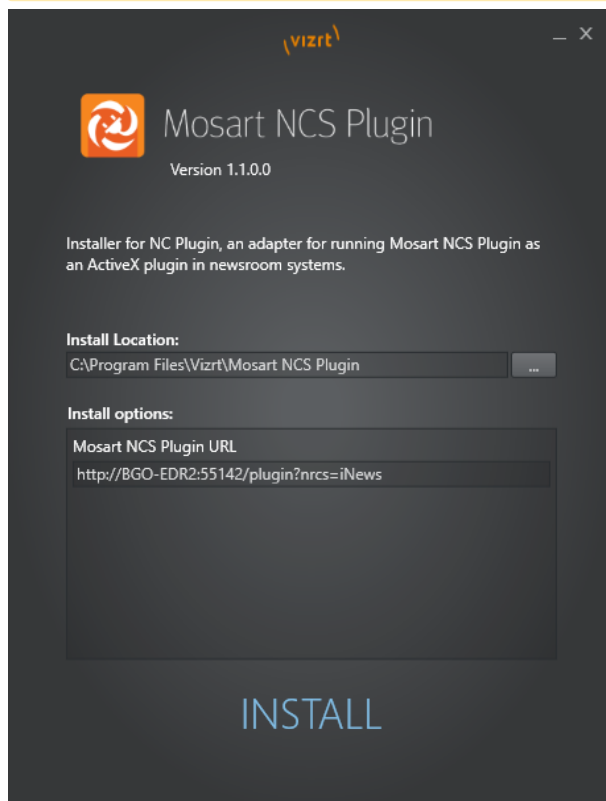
vizrt

_ X

Mosart NCS Plugin

Version 1.1.0.0

Installer for NC Plugin, an adapter for running Mosart NCS Plugin as an ActiveX plugin in newsroom systems.

Install Location:

C:\Program Files\Vizrt\Mosart NCS Plugin

...

Install options:

Mosart NCS Plugin URL

http://BGO-EDR2:55142/plugin?nrcs=iNews

INSTALL